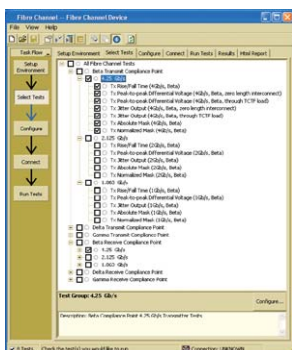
Fibre Channel — Fibre Channel Device
File View Help

Task Flow
Setup Environment
Select Tests
Configure
Connect
Run Tests

Setup Environment | Select Tests | Configure | Connect | Run Tests | Results | Html Report

All Fibre Channel Tests
Beta Transmit Compliance Point
4.25 Gb/s
Tx Rise/Fall Time (4Gb/s, Beta)
Tx Peak-to-peak Differential Voltage (4Gb/s, Beta, zero length interconnect)
Tx Peak-to-peak Differential Voltage (4Gb/s, Beta, through TCTF load)
Tx Jitter Output (4Gb/s, Beta, zero length interconnect)
Tx Jitter Output (4Gb/s, Beta, through TCTF load)
Tx Absolute Mask (4Gb/s, Beta)
Tx Normalized Mask (4Gb/s, Beta)
2.125 Gb/s
Tx Rise/Fall Time (2Gb/s, Beta)
Tx Peak-to-peak Differential Voltage (2Gb/s, Beta)
Tx Jitter Output (2Gb/s, Beta)
Tx Absolute Mask (2Gb/s, Beta)
Tx Normalized Mask (2Gb/s, Beta)
1.063 Gb/s
Tx Rise/Fall Time (1Gb/s, Beta)
Tx Peak-to-peak Differential Voltage (1Gb/s, Beta)
Tx Jitter Output (1Gb/s, Beta)
Tx Absolute Mask (1Gb/s, Beta)
Tx Normalized Mask (1Gb/s, Beta)
Delta Transmit Compliance Point
Gamma Transmit Compliance Point
Beta Receive Compliance Point
4.25 Gb/s
2.125 Gb/s
1.063 Gb/s
Delta Receive Compliance Point
Gamma Receive Compliance Point

Test Group 4.25 Gb/s
Configure...
Description: Beta Compliance Point 4.25 Gb/s Transmitter Tests

8 Tests | Check the test(s) you would like to run | Connection: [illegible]